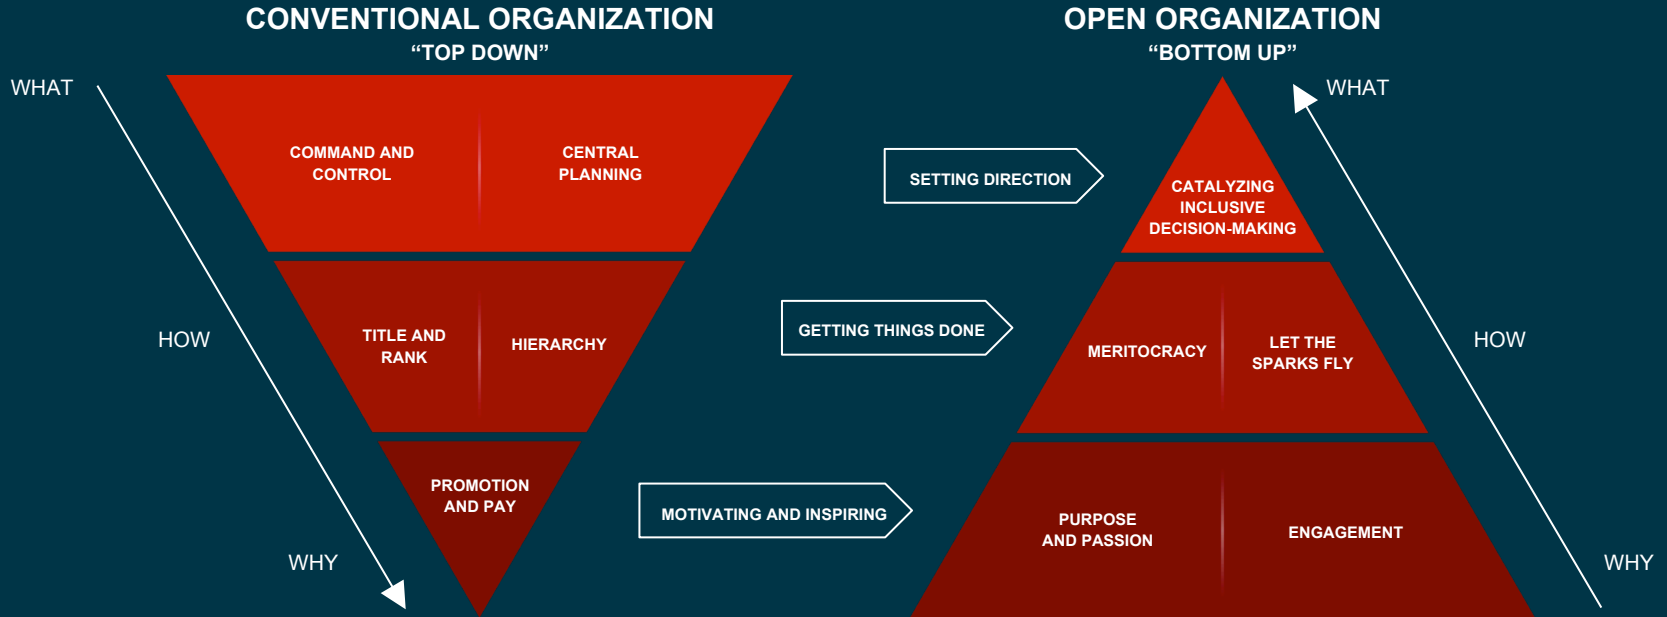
CONVENTIONAL ORGANIZATION
“TOP DOWN”

WHAT

HOW

WHY

COMMAND AND CONTROL

CENTRAL PLANNING

TITLE AND RANK

HIERARCHY

PROMOTION AND PAY

SETTING DIRECTION

GETTING THINGS DONE

MOTIVATING AND INSPIRING

OPEN ORGANIZATION
“BOTTOM UP”

WHAT

HOW

WHY

CATALYZING INCLUSIVE DECISION-MAKING

MERITOCRACY

LET THE SPARKS FLY

PURPOSE AND PASSION

ENGAGEMENT